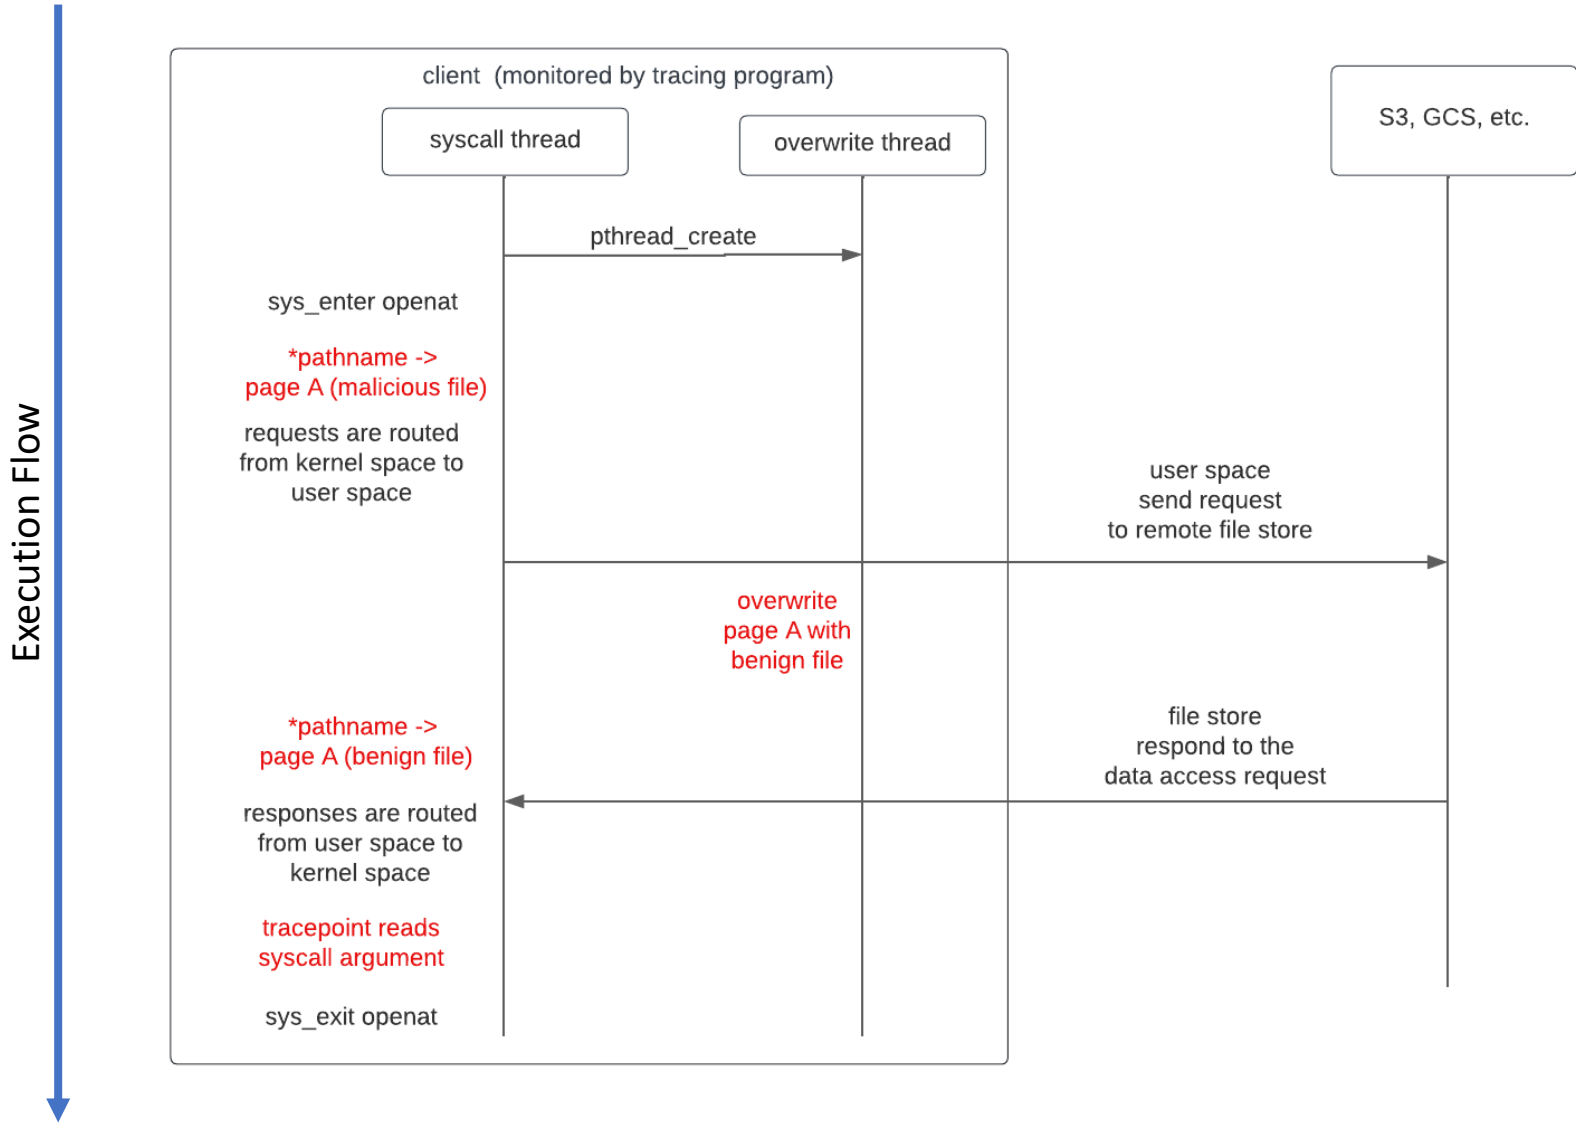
Execution Flow

client (monitored by tracing program)

syscall thread

overwrite thread

S3, GCS, etc.

pthread_create

sys_enter openat

*pathname -> page A (malicious file)

requests are routed from kernel space to user space

user space send request to remote file store

overwrite page A with benign file

*pathname -> page A (benign file)

file store respond to the data access request

responses are routed from user space to kernel space

tracepoint reads syscall argument

sys_exit openat